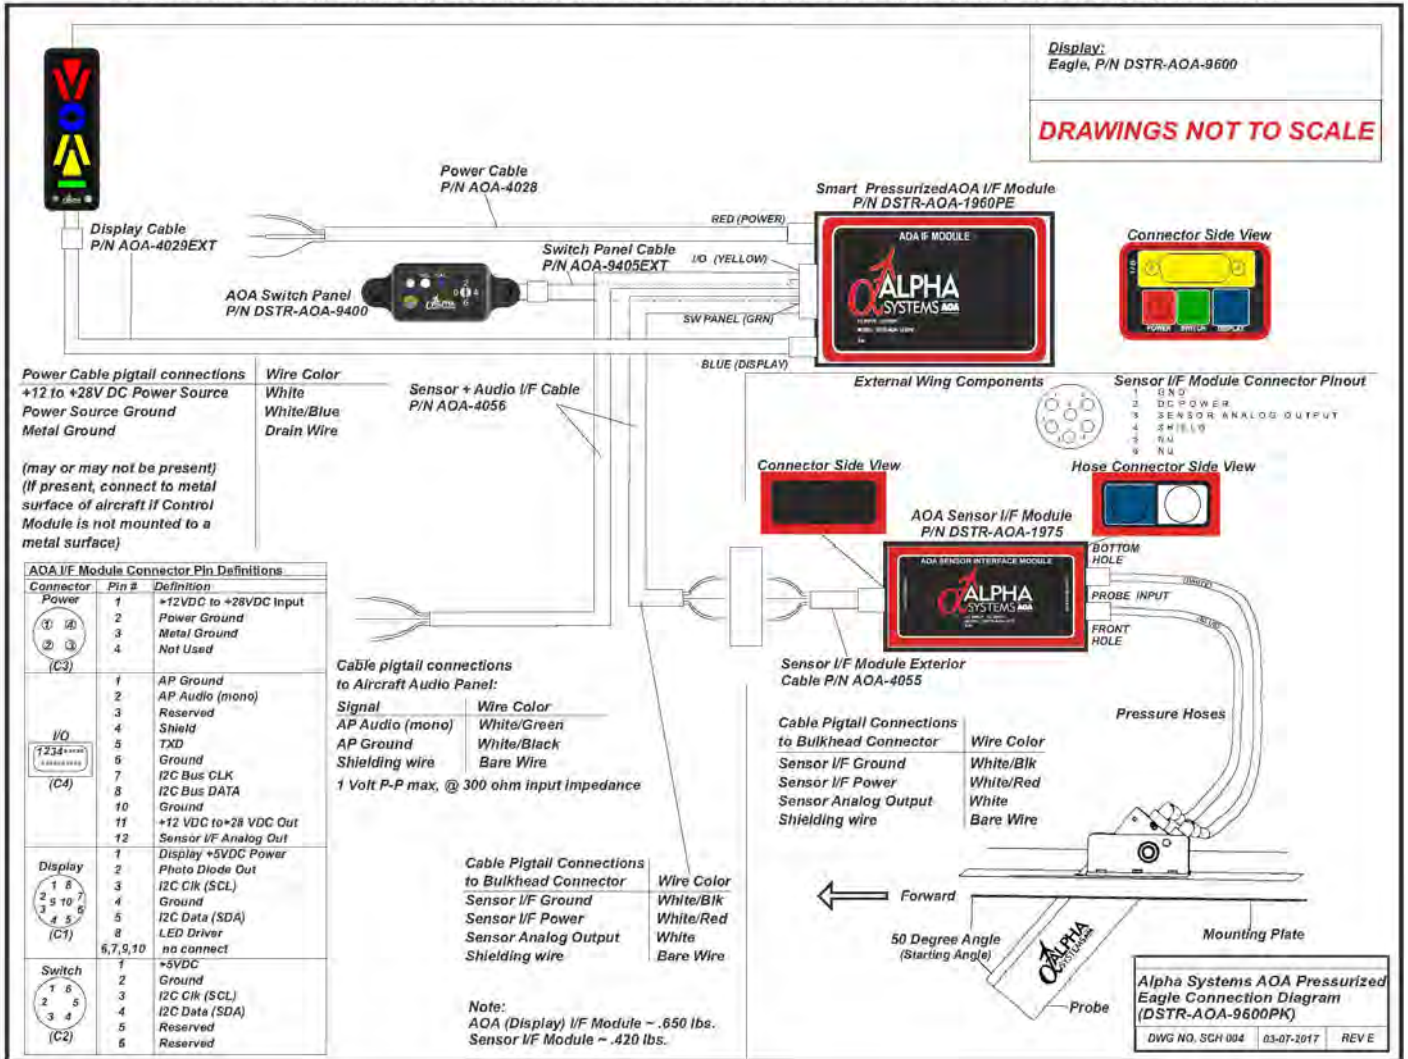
Display:
Eagle, P/N DSTR-AOA-9600

DRAWINGS NOT TO SCALE

Power Cable
P/N AOA-4028

Smart PressurizedAOA I/F Module
P/N DSTR-AOA-1960PE

Display Cable
P/N AOA-4029EXT

RED (POWER)

Switch Panel Cable
P/N AOA-9405EXT

I/O (YELLOW)

AOA IF MODULE

ALPHA SYSTEMS AOA

Connector Side View

AOA Switch Panel
P/N DSTR-AOA-9400

SW PANEL (GRN)

POWER SWITCH DISPLAY

BLUE (DISPLAY)

| Power Cable pigtail connections | Wire Color |
|---|---|
| +12 to +28V DC Power Source | White |
| Power Source Ground | White/Blue |
| Metal Ground | Drain Wire |

Sensor + Audio I/F Cable
P/N AOA-4056

External Wing Components

Sensor I/F Module Connector Pinout
1 GND
2 DC POWER
3 SENSOR ANALOG OUTPUT
4 SHIELD
5 NU
6 NU

(may or may not be present)
(If present, connect to metal surface of aircraft if Control Module is not mounted to a metal surface)

Connector Side View

Hose Connector Side View

AOA Sensor I/F Module
P/N DSTR-AOA-1975

AOA SENSOR INTERFACE MODULE

BOTTOM HOLE

PROBE INPUT

FRONT HOLE

AOA I/F Module Connector Pin Definitions

| Connector | Pin # | Definition |
|---|---|---|
| Power (C3) | 1 | +12VDC to +28VDC Input |
| | 2 | Power Ground |
| | 3 | Metal Ground |
| | 4 | Not Used |
| I/O (C4) | 1 | AP Ground |
| | 2 | AP Audio (mono) |
| | 3 | Reserved |
| | 4 | Shield |
| | 5 | TXD |
| | 6 | Ground |
| | 7 | I2C Bus CLK |
| | 8 | I2C Bus DATA |
| | 10 | Ground |
| | 11 | +12 VDC to+28 VDC Out |
| | 12 | Sensor I/F Analog Out |
| Display (C1) | 1 | Display +5VDC Power |
| | 2 | Photo Diode Out |
| | 3 | I2C Clk (SCL) |
| | 4 | Ground |
| | 5 | I2C Data (SDA) |
| | 8 | LED Driver |
| | 6,7,9,10 | no connect |
| Switch (C2) | 1 | +5VDC |
| | 2 | Ground |
| | 3 | I2C Clk (SCL) |
| | 4 | I2C Data (SDA) |
| | 5 | Reserved |
| | 6 | Reserved |

Cable pigtail connections to Aircraft Audio Panel:

| Signal | Wire Color |
|---|---|
| AP Audio (mono) | White/Green |
| AP Ground | White/Black |
| Shielding wire | Bare Wire |

1 Volt P-P max, @ 300 ohm input impedance

Sensor I/F Module Exterior Cable P/N AOA-4055

| Cable Pigtail Connections to Bulkhead Connector | Wire Color |
|---|---|
| Sensor I/F Ground | White/Blk |
| Sensor I/F Power | White/Red |
| Sensor Analog Output | White |
| Shielding wire | Bare Wire |

Pressure Hoses

WHITE

BLUE

| Cable Pigtail Connections to Bulkhead Connector | Wire Color |
|---|---|
| Sensor I/F Ground | White/Blk |
| Sensor I/F Power | White/Red |
| Sensor Analog Output | White |
| Shielding wire | Bare Wire |

Forward

50 Degree Angle
(Starting Angle)

Mounting Plate

Probe

Note:
AOA (Display) I/F Module ~ .650 lbs.
Sensor I/F Module ~ .420 lbs.

Alpha Systems AOA Pressurized Eagle Connection Diagram
(DSTR-AOA-9600PK)

DWG NO. SCH 004 | 03-07-2017 | REV E